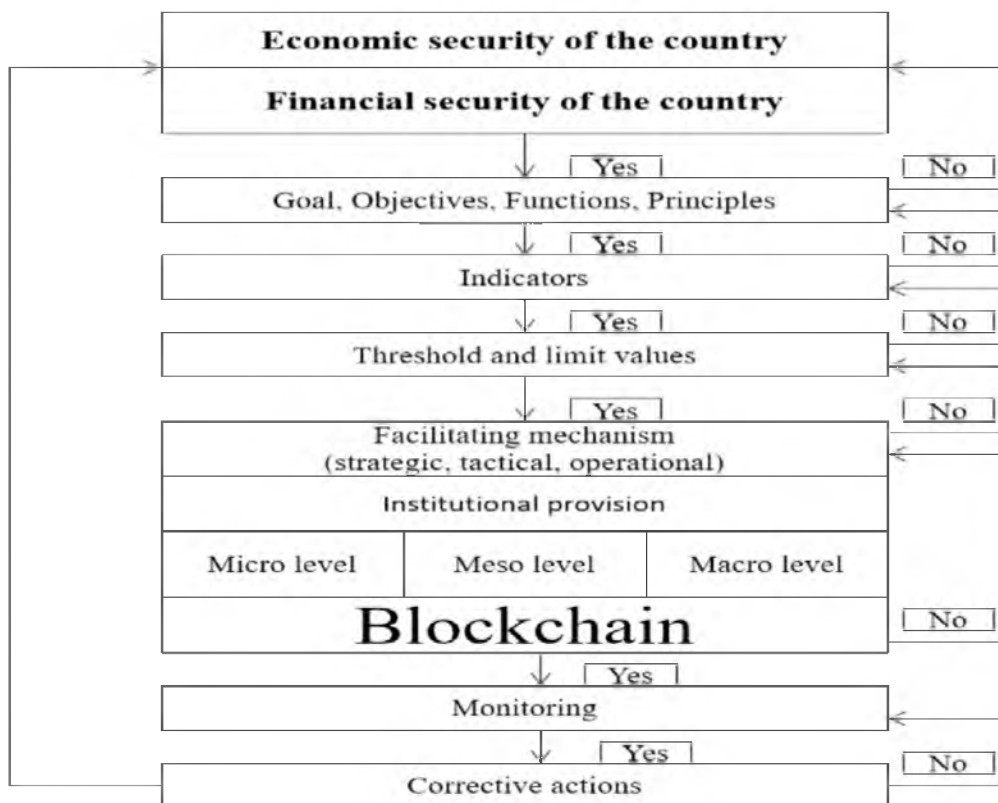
Economic security of the country

Financial security of the country

Yes

No

Goal, Objectives, Functions, Principles

Yes

No

Indicators

Yes

No

Threshold and limit values

Yes

No

Facilitating mechanism (strategic, tactical, operational)

Institutional provision

| Micro level | Meso level | Macro level |
|---|---|---|

Blockchain

No

Yes

Monitoring

Yes

No

Corrective actions